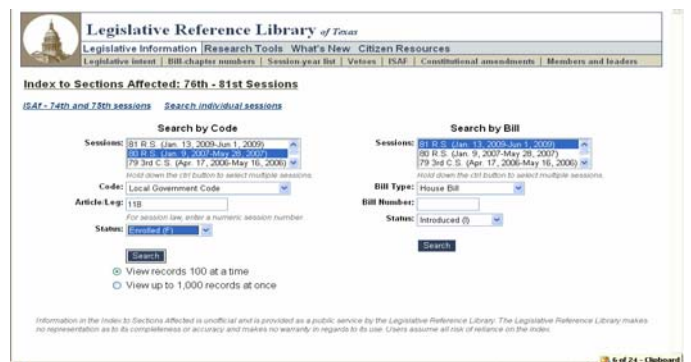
Legislative Reference Library of Texas

Legislative Information Research Tools What's New Citizen Resources

Legislative intent | Bill-chapter numbers | Session-year list | Vetoes | ISAF | Constitutional amendments | Members and leaders

Index to Sections Affected: 76th - 81st Sessions

ISAF - 74th and 75th sessions Search individual sessions

Search by Code

Sessions: 81 R.S. (Jan. 13, 2009-Jun 1, 2009)
80 R.S. (Jan. 9, 2007-May 28, 2007)
79 3rd C.S. (Apr. 17, 2006-May 16, 2006)

Hold down the ctrl button to select multiple sessions.

Code: Local Government Code

Article/Leg: 118

For session law, enter a numeric session number

Status: Enrolled (F)

Search

View records 100 at a time

View up to 1,000 records at once

Search by Bill

Sessions: 81 R.S. (Jan. 13, 2009-Jun 1, 2009)
80 R.S. (Jan. 9, 2007-May 28, 2007)
79 3rd C.S. (Apr. 17, 2006-May 16, 2006)

Hold down the ctrl button to select multiple sessions.

Bill Type: House Bill

Bill Number:

Status: Introduced (I)

Search

Information in the Index to Sections Affected is unofficial and is provided as a public service by the Legislative Reference Library. The Legislative Reference Library makes no representation as to its completeness or accuracy and makes no warranty in regards to its use. Users assume all risk of reliance on the index.

6 of 24 - Clipboard